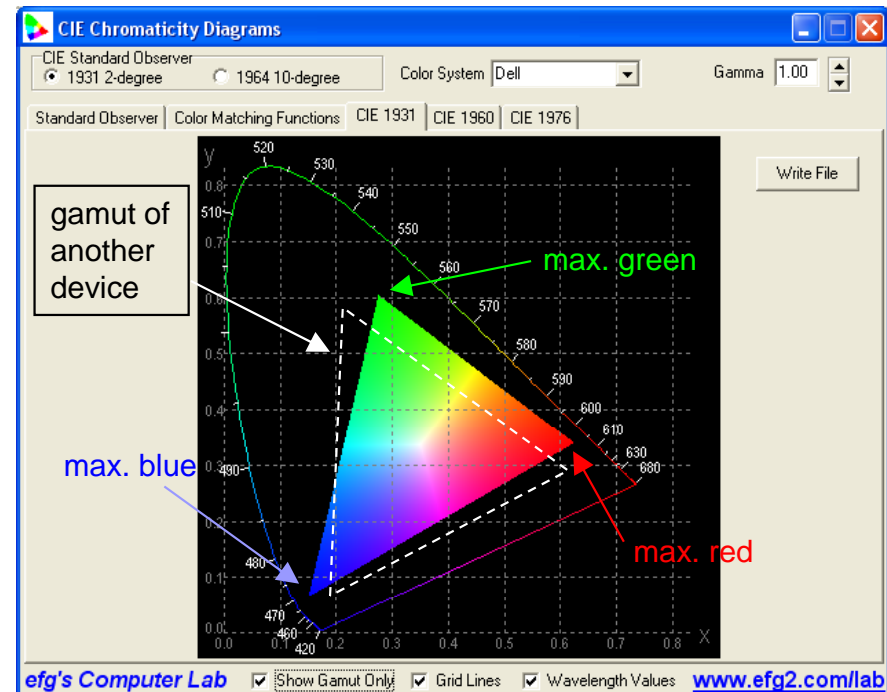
CIE Chromaticity Diagrams

CIE Standard Observer
1931 2-degree
1964 10-degree

Color System Dell

Gamma 1.00

Standard Observer | Color Matching Functions | CIE 1931 | CIE 1960 | CIE 1976

Write File

gamut of another device

max. green

max. blue

max. red

y
0.8
0.7
0.6
0.5
0.4
0.3
0.2
0.1
0.0

520
530
540
550
560
570
580
590
600
610
630
680
510
490
480
470
460
420

0.0 0.1 0.2 0.3 0.4 0.5 0.6 0.7 0.8 X

efg's Computer Lab
Show Gamut Only
Grid Lines
Wavelength Values
www.efg2.com/lab